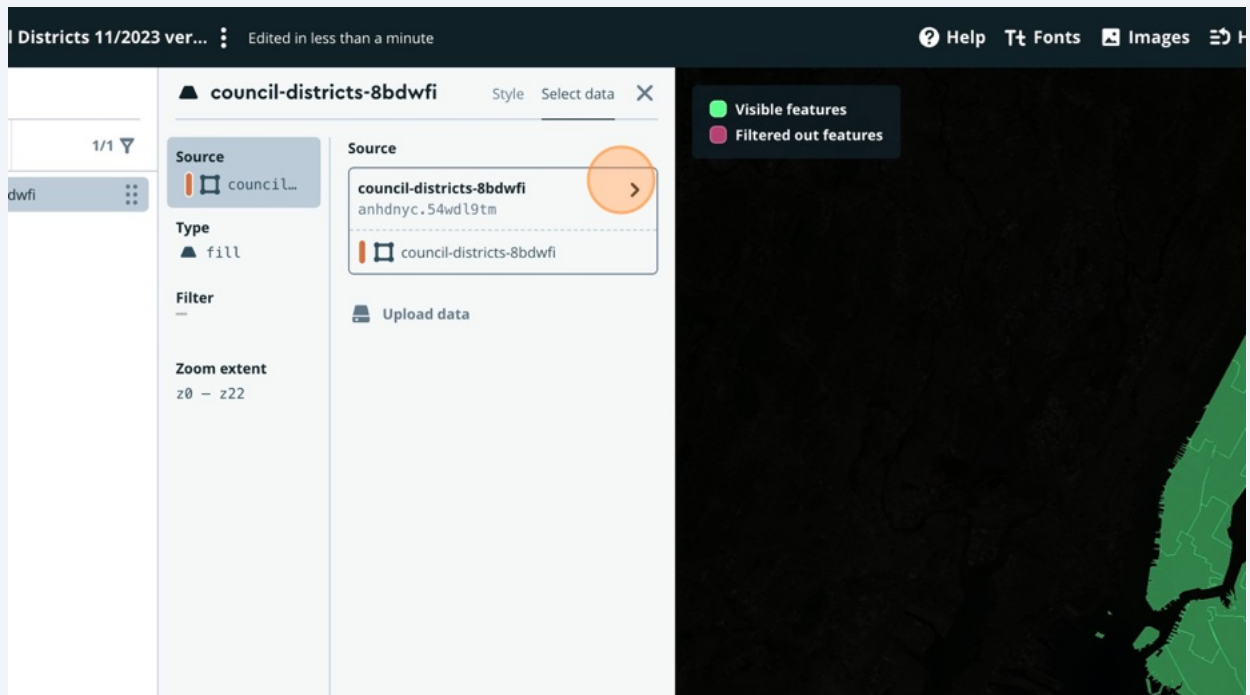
l Districts 11/2023 ver... Edited in less than a minute

Help Tt Fonts Images H

1/1

dwfi

council-districts-8bdwfi

Style Select data

Source
council...

Type
fill

Filter
—

Zoom extent
z0 – z22

Source

council-districts-8bdwfi
anhdnyc.54wdl9tm

council-districts-8bdwfi

Upload data

Visible features
Filtered out features